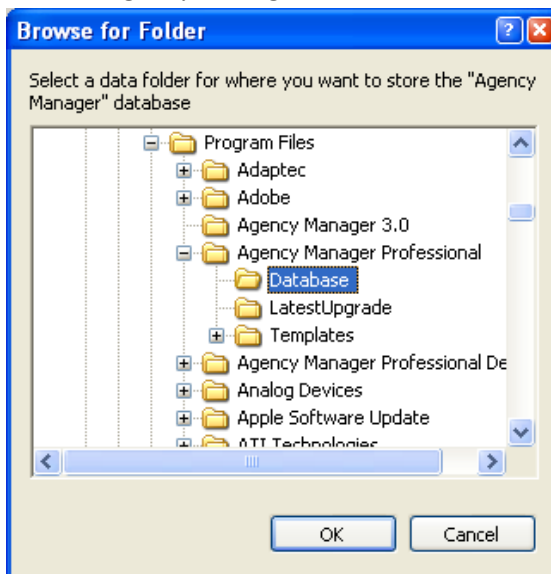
Browse for Folder

Select a data folder for where you want to store the "Agency Manager" database

Program Files
Adaptec
Adobe
Agency Manager 3.0
Agency Manager Professional
Database
LatestUpgrade
Templates
Agency Manager Professional De
Analog Devices
Apple Software Update
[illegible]

OK
Cancel